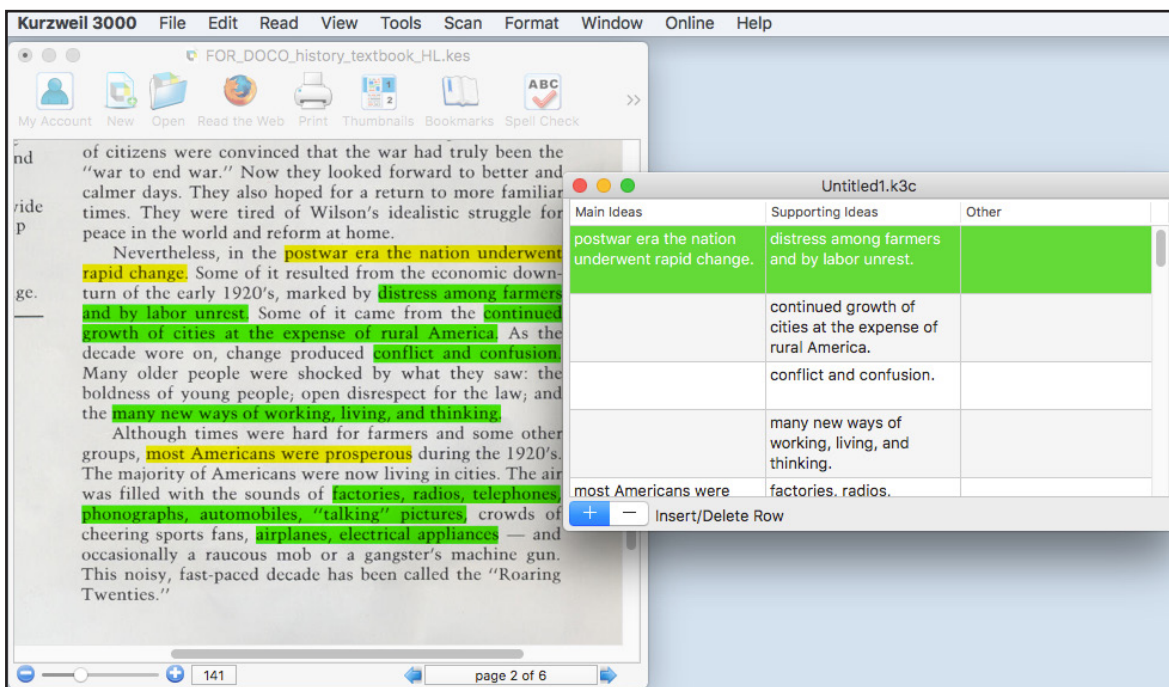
Kurzweil 3000 File Edit Read View Tools Scan Format Window Online Help

FOR_DOCO_history_textbook_HL.kes

My Account New Open Read the Web Print Thumbnails Bookmarks Spell Check

ABC

nd

vide
p

ge.

of citizens were convinced that the war had truly been the "war to end war." Now they looked forward to better and calmer days. They also hoped for a return to more familiar times. They were tired of Wilson's idealistic struggle for peace in the world and reform at home.

Nevertheless, in the postwar era the nation underwent rapid change. Some of it resulted from the economic downturn of the early 1920's, marked by distress among farmers and by labor unrest. Some of it came from the continued growth of cities at the expense of rural America. As the decade wore on, change produced conflict and confusion. Many older people were shocked by what they saw: the boldness of young people; open disrespect for the law; and the many new ways of working, living, and thinking.

Although times were hard for farmers and some other groups, most Americans were prosperous during the 1920's. The majority of Americans were now living in cities. The air was filled with the sounds of factories, radios, telephones, phonographs, automobiles, "talking" pictures, crowds of cheering sports fans, airplanes, electrical appliances — and occasionally a raucous mob or a gangster's machine gun. This noisy, fast-paced decade has been called the "Roaring Twenties."

141

page 2 of 6

Untitled1.k3c

| Main Ideas | Supporting Ideas | Other |
|---|---|---|
| postwar era the nation underwent rapid change. | distress among farmers and by labor unrest. | |
| | continued growth of cities at the expense of rural America. | |
| | conflict and confusion. | |
| | many new ways of working, living, and thinking. | |
| most Americans were | factories, radios, | |

+ − Insert/Delete Row